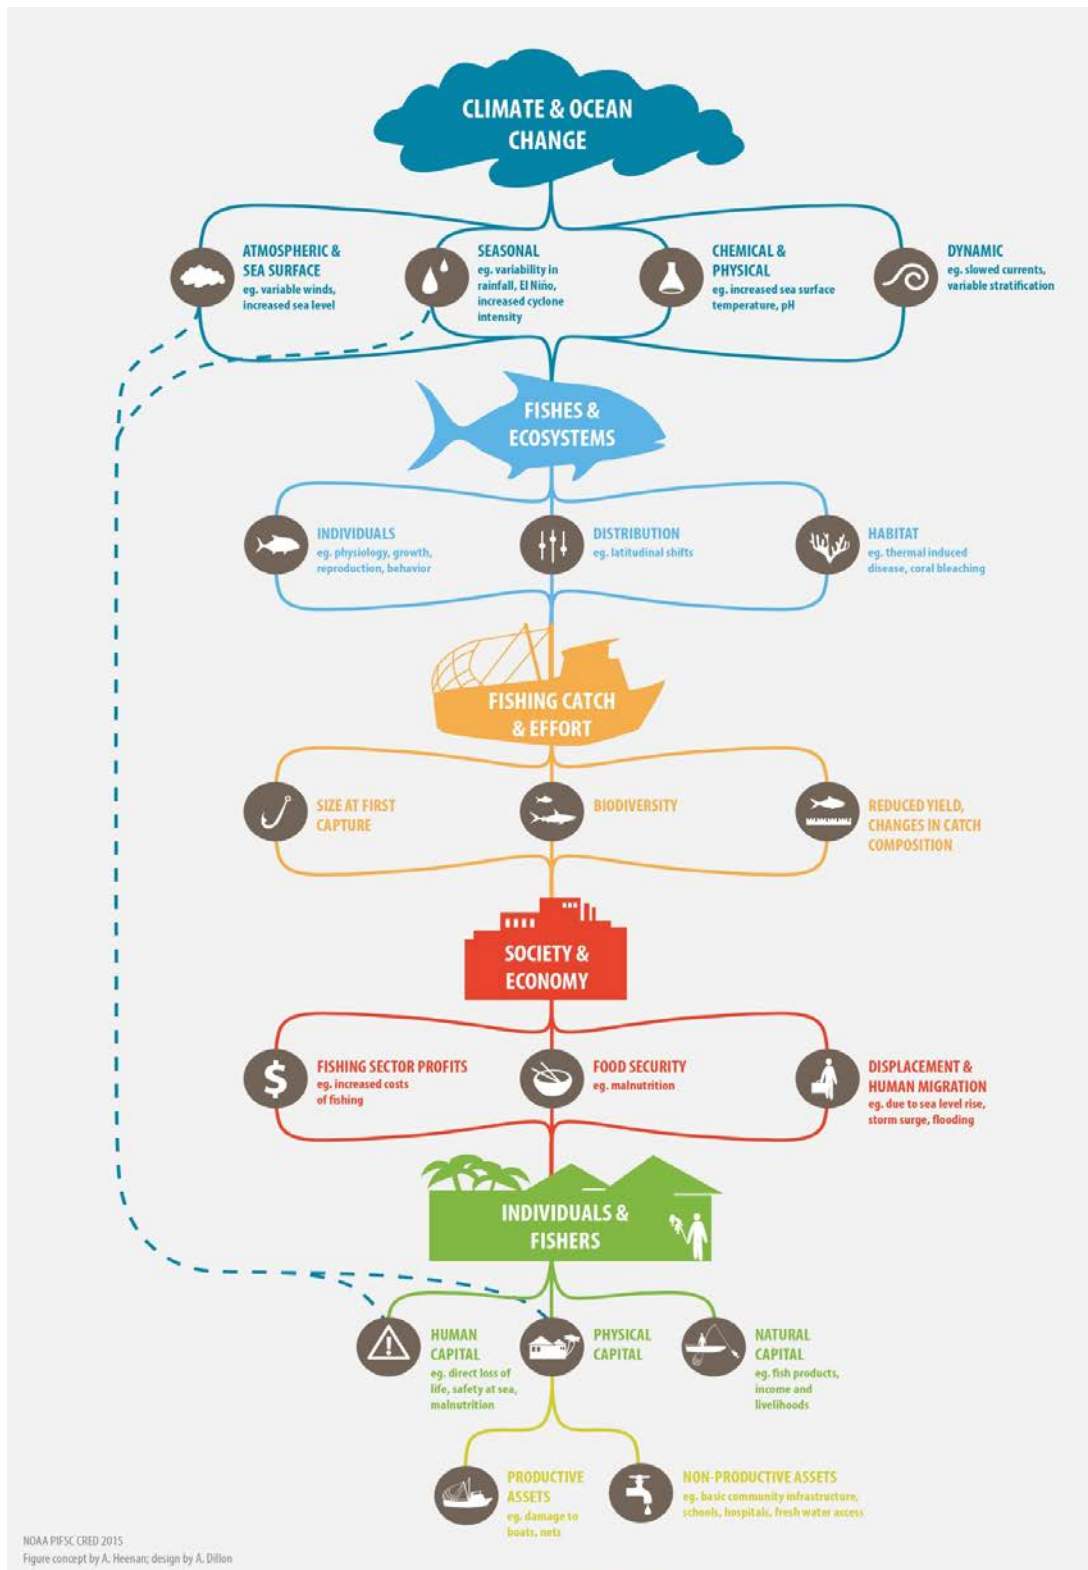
CLIMATE & OCEAN CHANGE

ATMOSPHERIC & SEA SURFACE
eg. variable winds, increased sea level

SEASONAL
eg. variability in rainfall, El Niño, increased cyclone intensity

CHEMICAL & PHYSICAL
eg. increased sea surface temperature, pH

DYNAMIC
eg. slowed currents, variable stratification

FISHES & ECOSYSTEMS

INDIVIDUALS
eg. physiology, growth, reproduction, behavior

DISTRIBUTION
eg. latitudinal shifts

HABITAT
eg. thermal induced disease, coral bleaching

FISHING CATCH & EFFORT

SIZE AT FIRST CAPTURE

BIODIVERSITY

REDUCED YIELD, CHANGES IN CATCH COMPOSITION

SOCIETY & ECONOMY

FISHING SECTOR PROFITS
eg. increased costs of fishing

FOOD SECURITY
eg. malnutrition

DISPLACEMENT & HUMAN MIGRATION
eg. due to sea level rise, storm surge, flooding

INDIVIDUALS & FISHERS

HUMAN CAPITAL
eg. direct loss of life, safety at sea, malnutrition

PHYSICAL CAPITAL

NATURAL CAPITAL
eg. fish products, income and livelihoods

PRODUCTIVE ASSETS
eg. damage to boats, nets

NON-PRODUCTIVE ASSETS
eg. basic community infrastructure, schools, hospitals, fresh water access

NOAA PIFSC CRED 2015
Figure concept by A. Heenan; design by A. Dillon